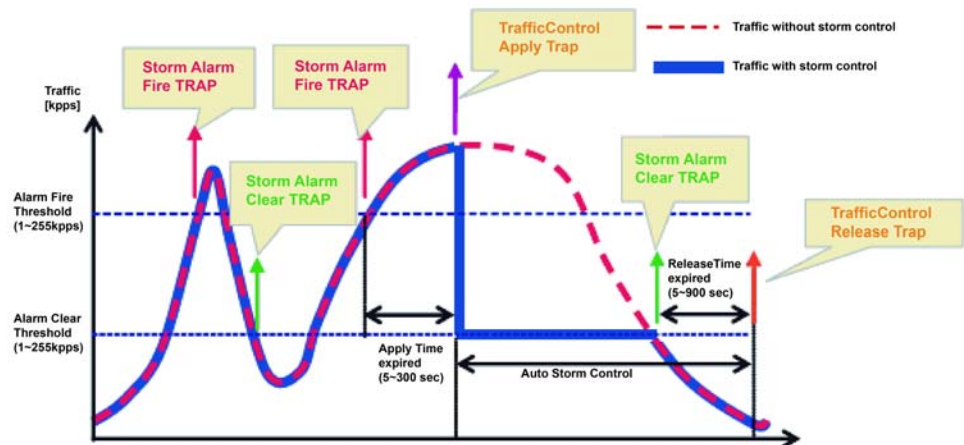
Traffic without storm control

Traffic with storm control

TrafficControl Apply Trap

Storm Alarm Fire TRAP

Storm Alarm Fire TRAP

Traffic [kpps]

Storm Alarm Clear TRAP

Storm Alarm Clear TRAP

TrafficControl Release Trap

Alarm Fire Threshold (1~255kpps)

ReleaseTime expired (5~900 sec)

Alarm Clear Threshold (1~255kpps)

Apply Time expired (5~300 sec)

Auto Storm Control